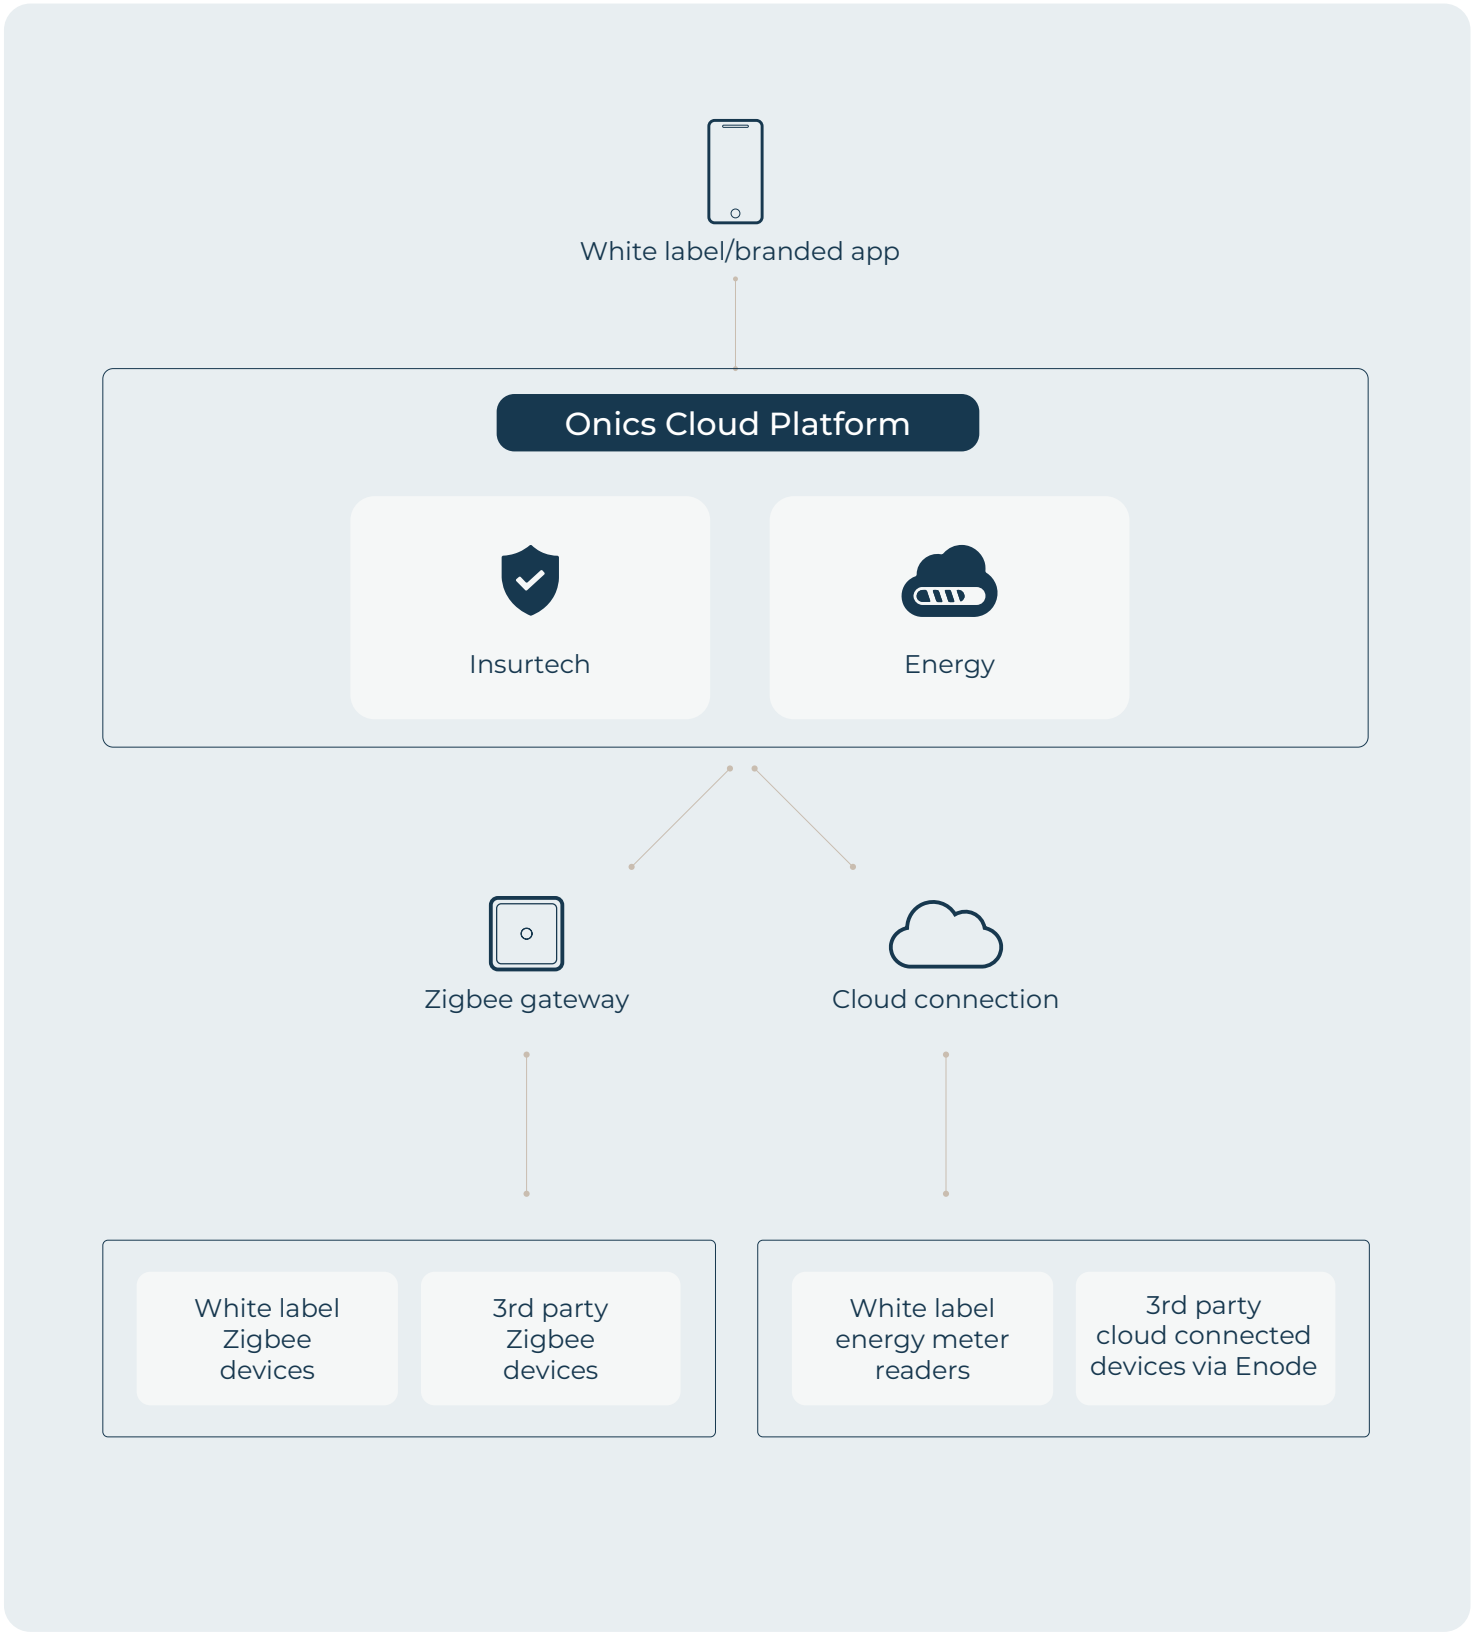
White label/branded app

Onics Cloud Platform

Insurtech

Energy

Zigbee gateway

Cloud connection

White label Zigbee devices

3rd party Zigbee devices

White label energy meter readers

3rd party cloud connected devices via Enode